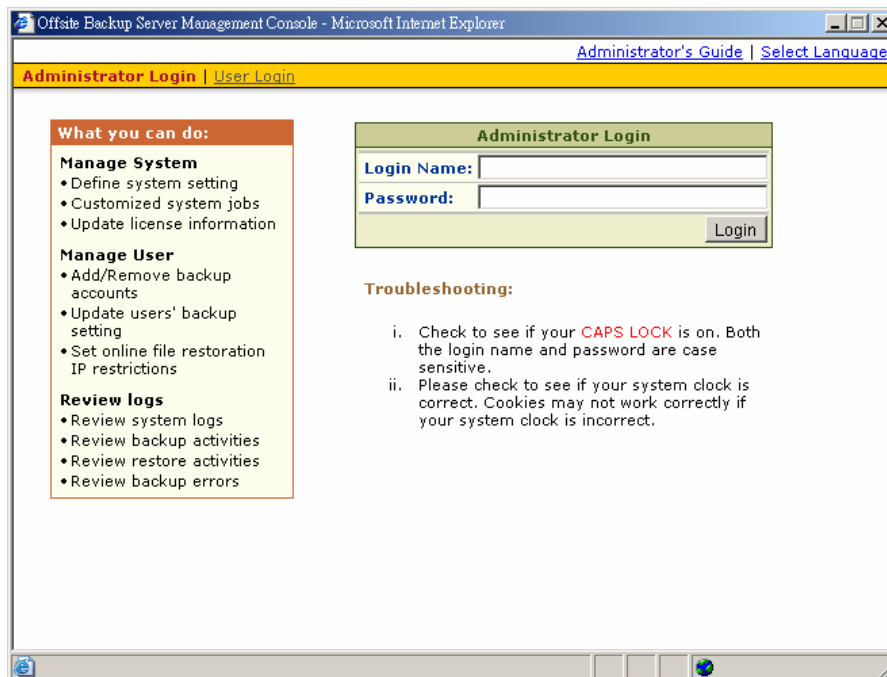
Offsite Backup Server Management Console - Microsoft Internet Explorer

Administrator's Guide | Select Language

Administrator Login | User Login

What you can do:

Manage System
• Define system setting
• Customized system jobs
• Update license information

Manage User
• Add/Remove backup accounts
• Update users' backup setting
• Set online file restoration IP restrictions

Review logs
• Review system logs
• Review backup activities
• Review restore activities
• Review backup errors

Administrator Login

Login Name:

Password:

Login

Troubleshooting:

i. Check to see if your CAPS LOCK is on. Both the login name and password are case sensitive.
ii. Please check to see if your system clock is correct. Cookies may not work correctly if your system clock is incorrect.